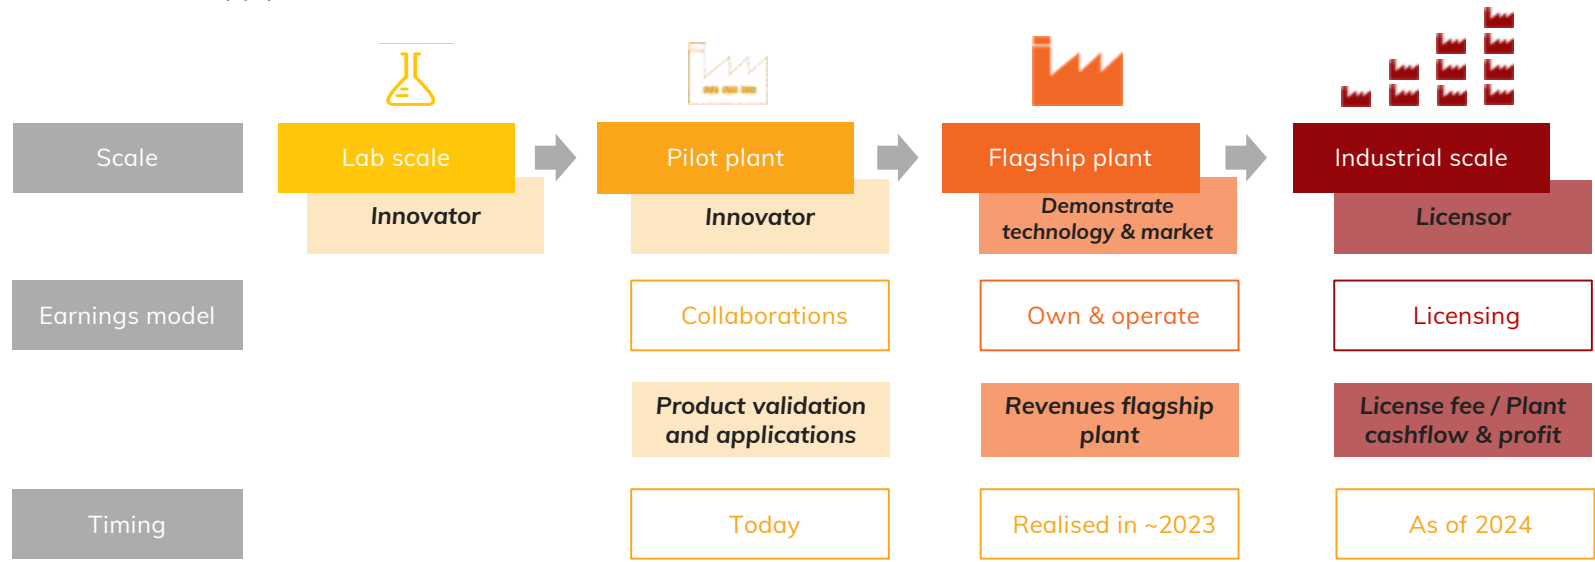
Scale
Lab scale
Innovator
Pilot plant
Innovator
Flagship plant
Demonstrate technology & market
Industrial scale
Licensor

Earnings model
Collaborations
Own & operate
Licensing

Product validation and applications
Revenues flagship plant
License fee / Plant cashflow & profit

Timing
Today
Realised in ~2023
As of 2024